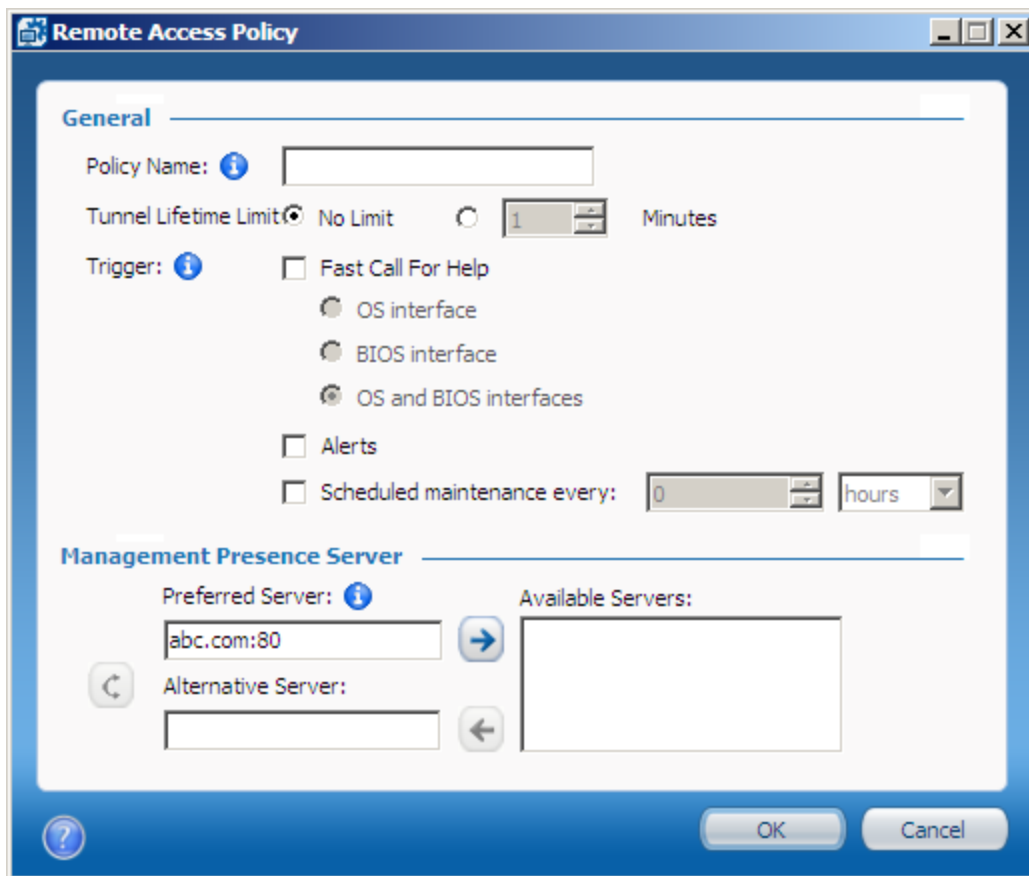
Remote Access Policy

General

Policy Name:

Tunnel Lifetime Limit No Limit 1 Minutes

Trigger: Fast Call For Help

OS interface

BIOS interface

OS and BIOS interfaces

Alerts

Scheduled maintenance every: 0 hours

Management Presence Server

Preferred Server:

abc.com:80

Alternative Server:

Available Servers:

OK

Cancel